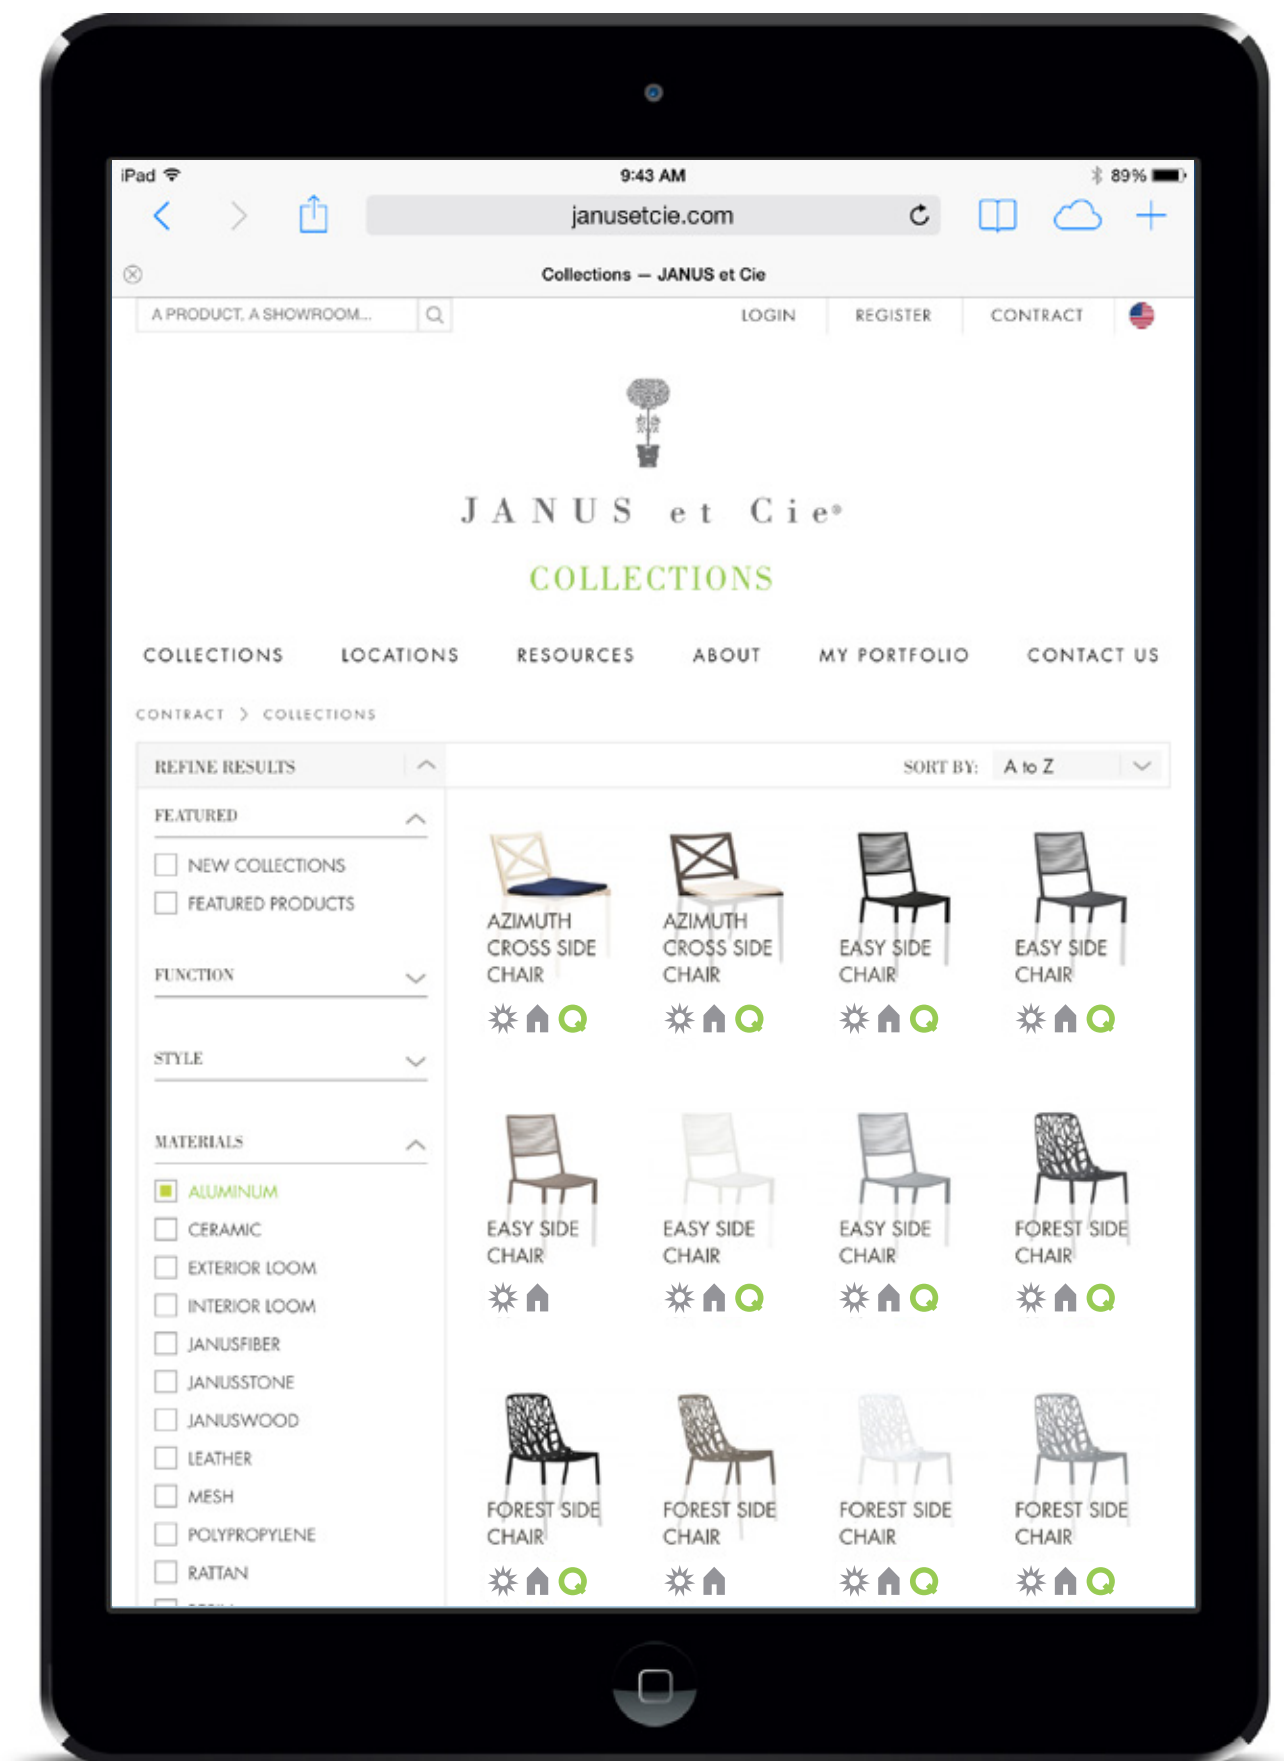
iPad 9:43 AM 89%

janusetcie.com

Collections — JANUS et Cie

A PRODUCT, A SHOWROOM...

LOGIN REGISTER CONTRACT

JANUS et Cie®

COLLECTIONS

COLLECTIONS LOCATIONS RESOURCES ABOUT MY PORTFOLIO CONTACT US

CONTRACT > COLLECTIONS

REFINE RESULTS

SORT BY: A to Z

FEATURED

NEW COLLECTIONS

FEATURED PRODUCTS

FUNCTION

STYLE

MATERIALS

ALUMINUM

CERAMIC

EXTERIOR LOOM

INTERIOR LOOM

JANUSFIBER

JANUSSTONE

JANUSWOOD

LEATHER

MESH

POLYPROPYLENE

RATTAN

AZIMUTH CROSS SIDE CHAIR

AZIMUTH CROSS SIDE CHAIR

EASY SIDE CHAIR

EASY SIDE CHAIR

EASY SIDE CHAIR

EASY SIDE CHAIR

EASY SIDE CHAIR

FOREST SIDE CHAIR

FOREST SIDE CHAIR

FOREST SIDE CHAIR

FOREST SIDE CHAIR

FOREST SIDE CHAIR